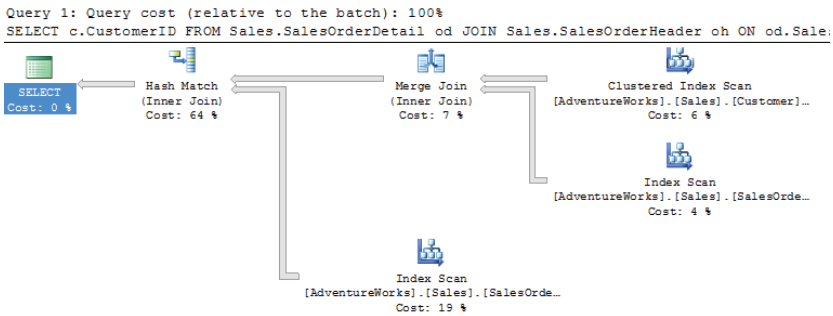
Query 1: Query cost (relative to the batch): 100%
SELECT c.CustomerID FROM Sales.SalesOrderDetail od JOIN Sales.SalesOrderHeader oh ON od.Sale

SELECT
Cost: 0 %

Hash Match
(Inner Join)
Cost: 64 %

Merge Join
(Inner Join)
Cost: 7 %

Clustered Index Scan
[AdventureWorks].[Sales].[Customer]...
Cost: 6 %

Index Scan
[AdventureWorks].[Sales].[SalesOrde...
Cost: 4 %

Index Scan
[AdventureWorks].[Sales].[SalesOrde...
Cost: 19 %